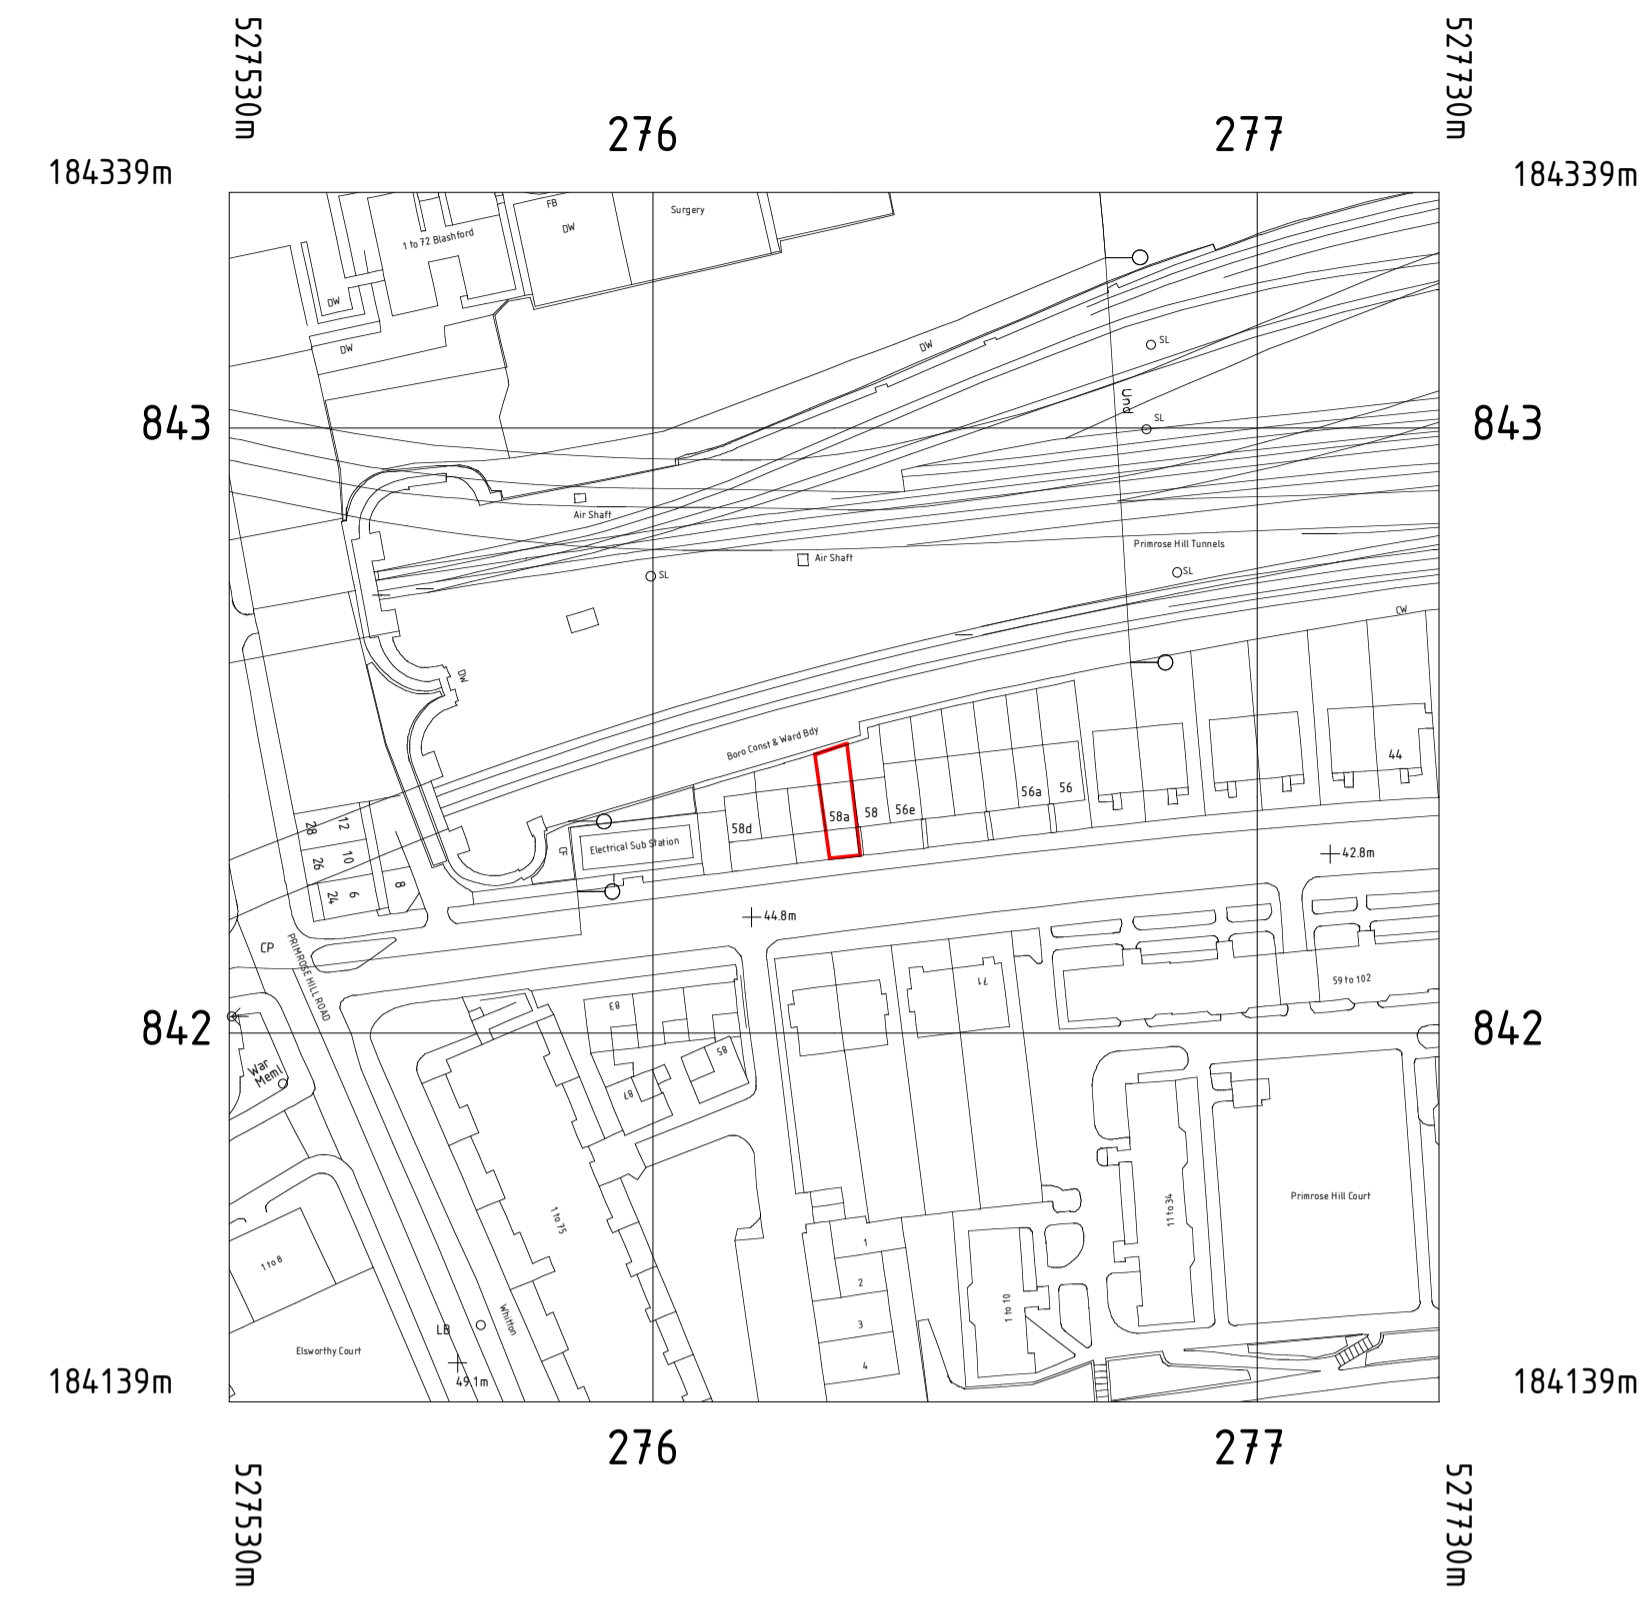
527530m

527730m

276

277

184339m

184339m

1 to 72 Blashford

FB

DW

Surgery

DW

DW

DW

SL

Und

SL

843

843

Air Shaft

Air Shaft

Primrose Hill Tunnels

SL

SL

CW

DW

Boro Const & Ward Bdy

44

56a

56

58a

58

56e

58d

28

12

10

26

6

24

8

Electrical Sub Station

CF

42.8m

44.8m

CP

PRIMROSE HILL ROAD

83

71

59 to 102

842

842

War Meml

85

87

Primrose Hill Court

1 to 75

11 to 34

1 to 8

1

2

3

4

1 to 10

LB

Whitton

Elsworthy Court

49.1m

184139m

184139m

276

277

527530m

527730m